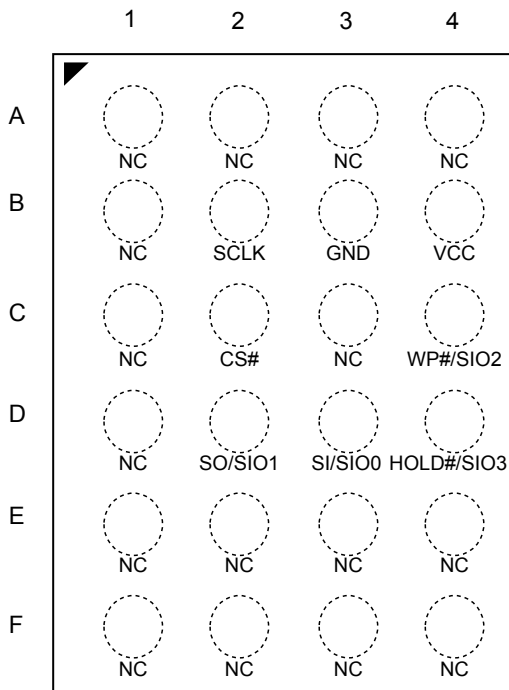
| | 1 | 2 | 3 | 4 |
|---|---|---|---|---|
| A | NC | NC | NC | NC |
| B | NC | SCLK | GND | VCC |
| C | NC | CS# | NC | WP#/SIO2 |
| D | NC | SO/SIO1 | SI/SIO0 | HOLD#/SIO3 |
| E | NC | NC | NC | NC |
| F | NC | NC | NC | NC |